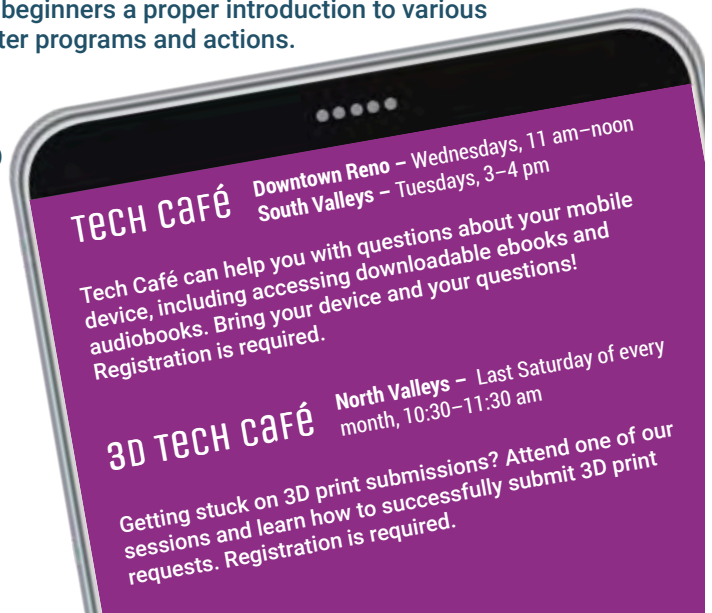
beginners a proper introduction to various
ter programs and actions.

Tech Café

Downtown Reno – Wednesdays, 11 am–noon
South Valleys – Tuesdays, 3–4 pm

Tech Café can help you with questions about your mobile device, including accessing downloadable ebooks and audiobooks. Bring your device and your questions! Registration is required.

3D Tech Café

North Valleys – Last Saturday of every month, 10:30–11:30 am

Getting stuck on 3D print submissions? Attend one of our sessions and learn how to successfully submit 3D print requests. Registration is required.